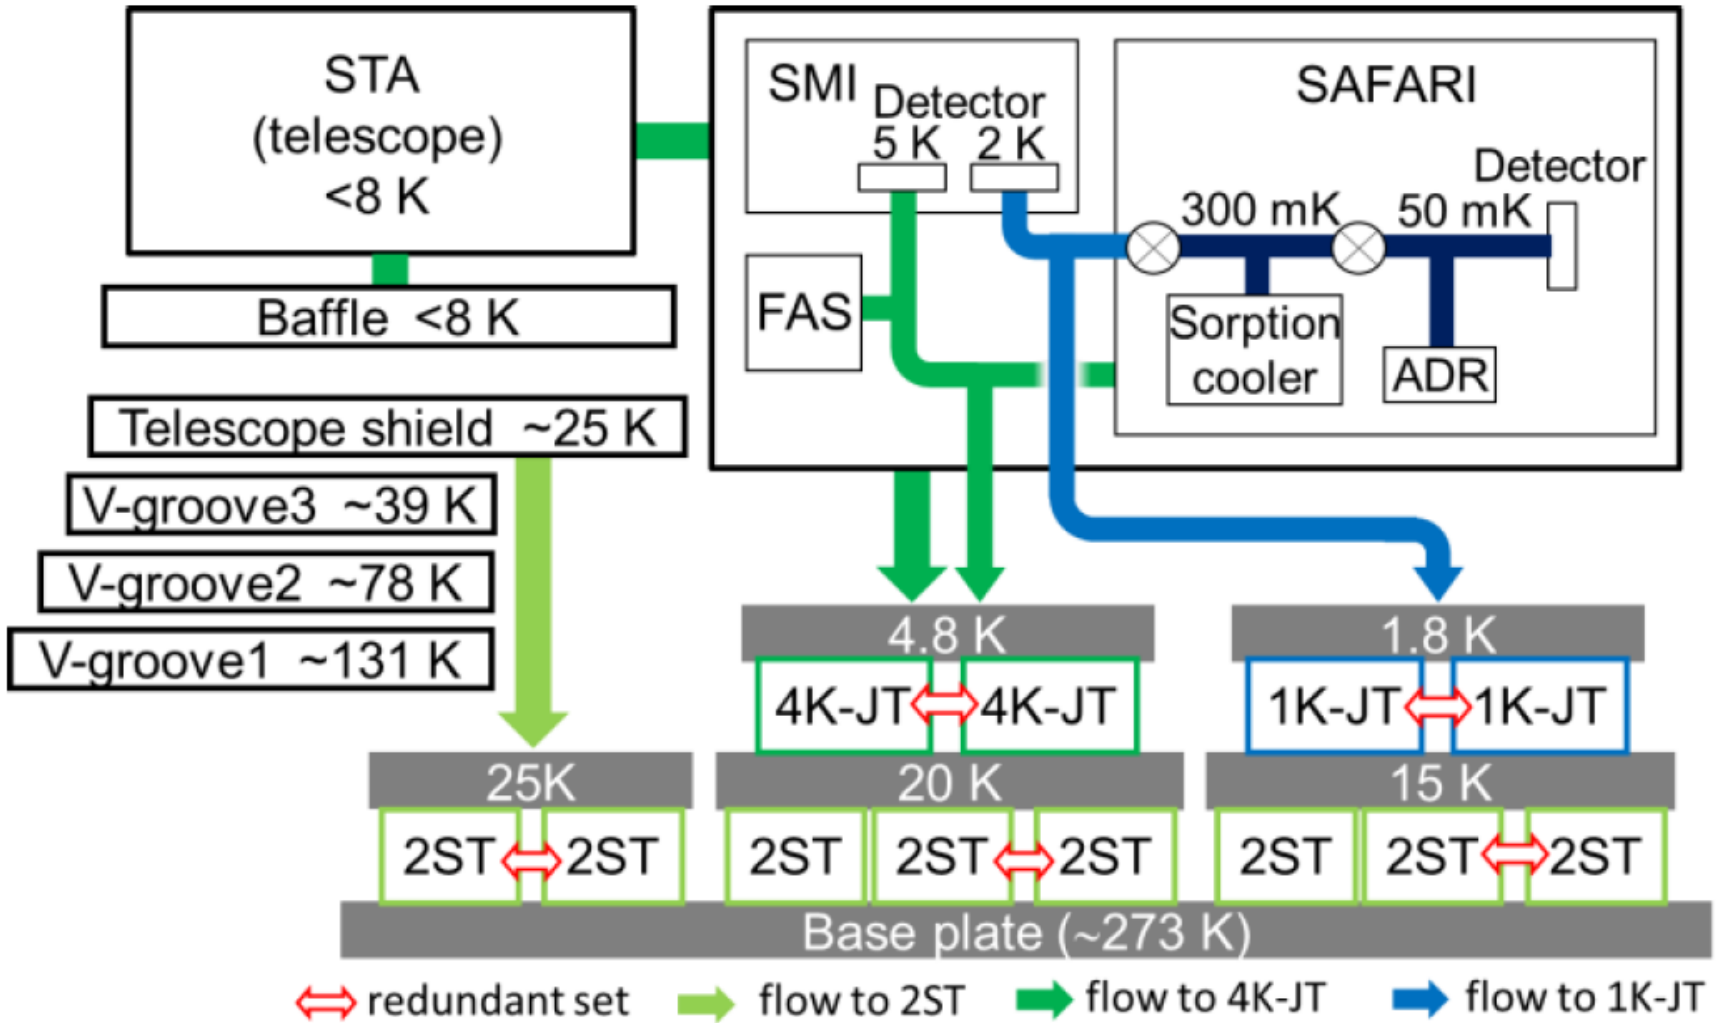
STA (telescope) <8 K

Baffle <8 K

Telescope shield ~25 K

V-groove3 ~39 K

V-groove2 ~78 K

V-groove1 ~131 K

SMI

Detector

5 K 2 K

FAS

SAFARI

Detector

300 mK

50 mK

Sorption cooler

ADR

4.8 K

4K-JT 4K-JT

1.8 K

1K-JT 1K-JT

25K

2ST 2ST

20 K

2ST 2ST 2ST

15 K

2ST 2ST 2ST

Base plate (~273 K)

redundant set flow to 2ST flow to 4K-JT flow to 1K-JT